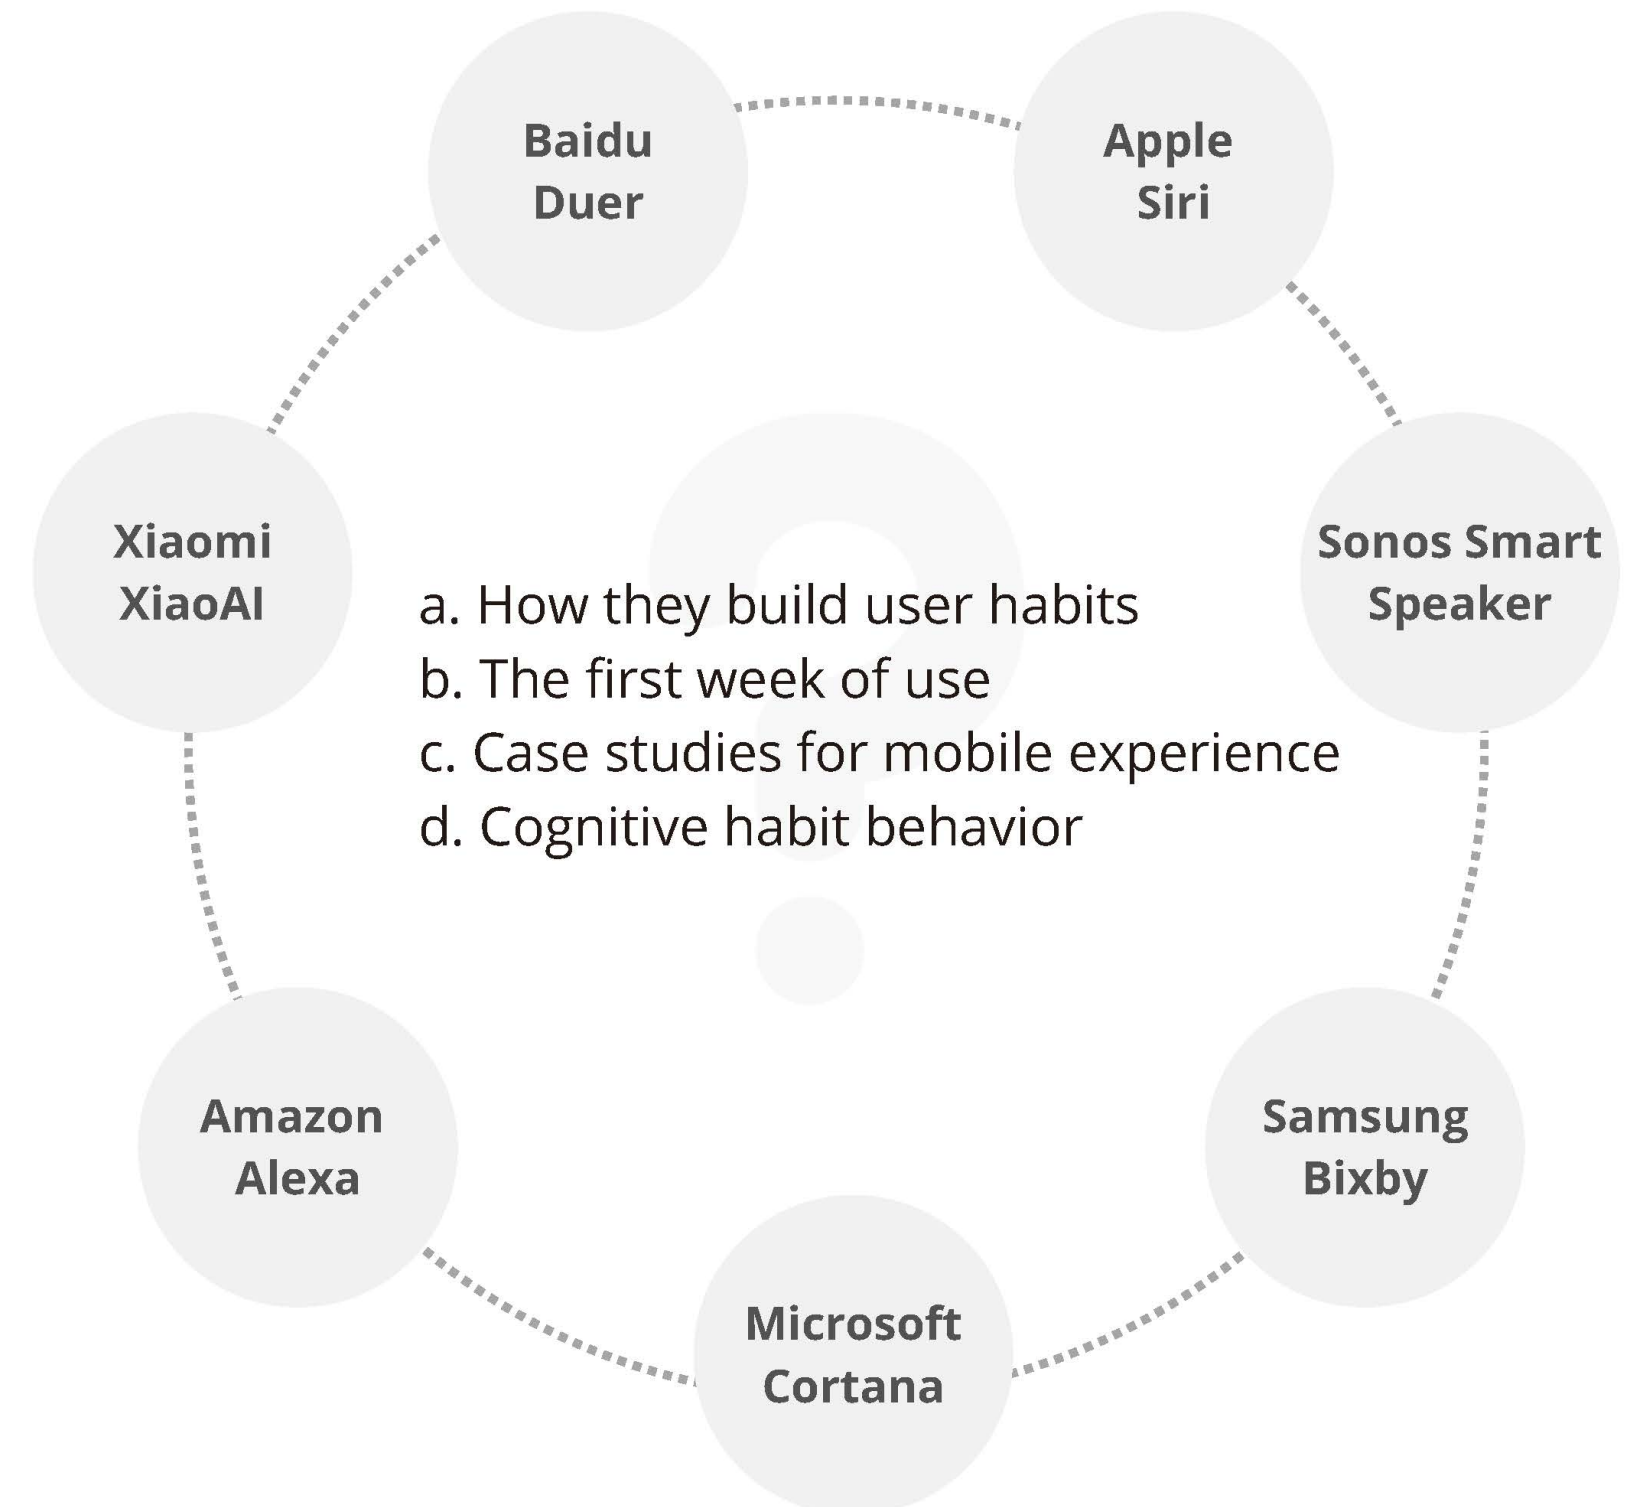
Baidu Duer

Apple Siri

Xiaomi XiaoAI

Sonos Smart Speaker

a. How they build user habits
b. The first week of use
c. Case studies for mobile experience
d. Cognitive habit behavior

Amazon Alexa

Samsung Bixby

Microsoft Cortana